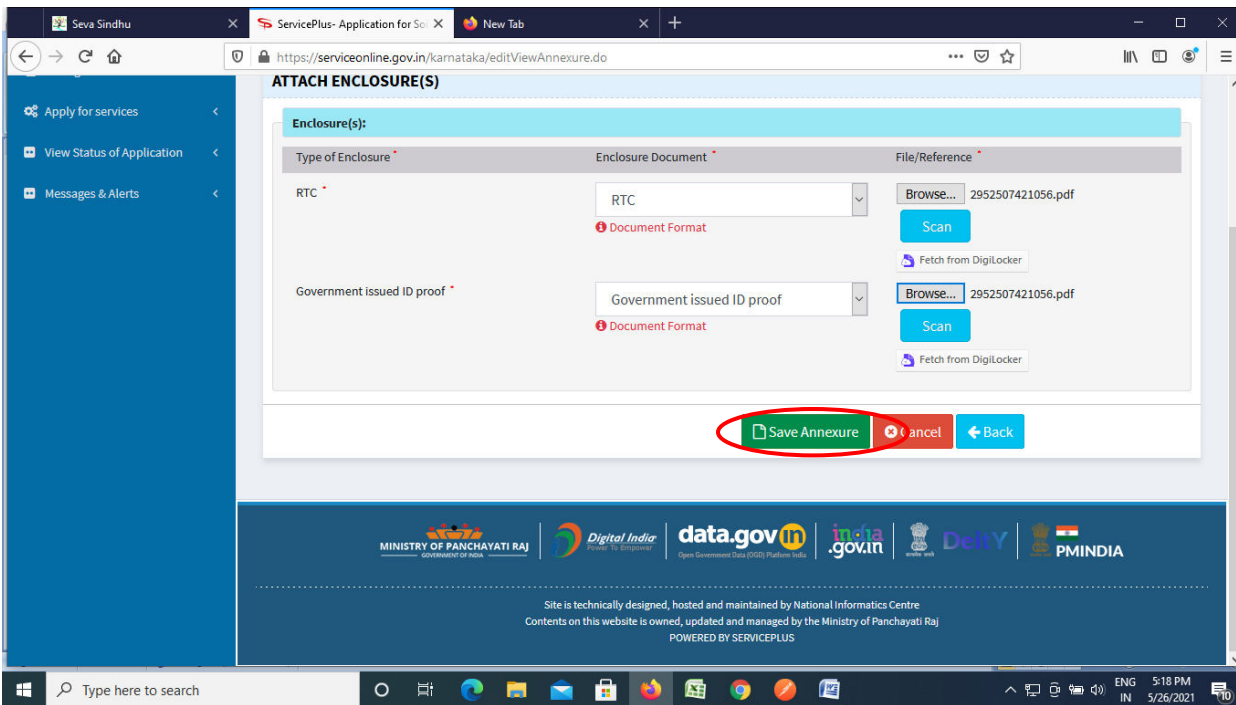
Seva Sindhu
ServicePlus- Application for So
New Tab
https://serviceonline.gov.in/karnataka/editViewAnnexure.do

Apply for services
View Status of Application
Messages & Alerts

ATTACH ENCLOSURE(S)

Enclosure(s):

| Type of Enclosure * | Enclosure Document * | File/Reference * |
|---|---|---|
| RTC * | RTC<br>Document Format | Browse... 2952507421056.pdf<br>Scan<br>Fetch from DigiLocker |
| Government issued ID proof * | Government issued ID proof<br>Document Format | Browse... 2952507421056.pdf<br>Scan<br>Fetch from DigiLocker |

Save Annexure
Cancel
Back

MINISTRY OF PANCHAYATI RAJ
GOVERNMENT OF INDIA
Digital India
Power To Empower
data.gov.in
Open Government Data (OGD) Platform India
india.gov.in
DeitY
PMINDIA

Site is technically designed, hosted and maintained by National Informatics Centre
Contents on this website is owned, updated and managed by the Ministry of Panchayati Raj
POWERED BY SERVICEPLUS

Type here to search
ENG IN
5:18 PM
5/26/2021
10